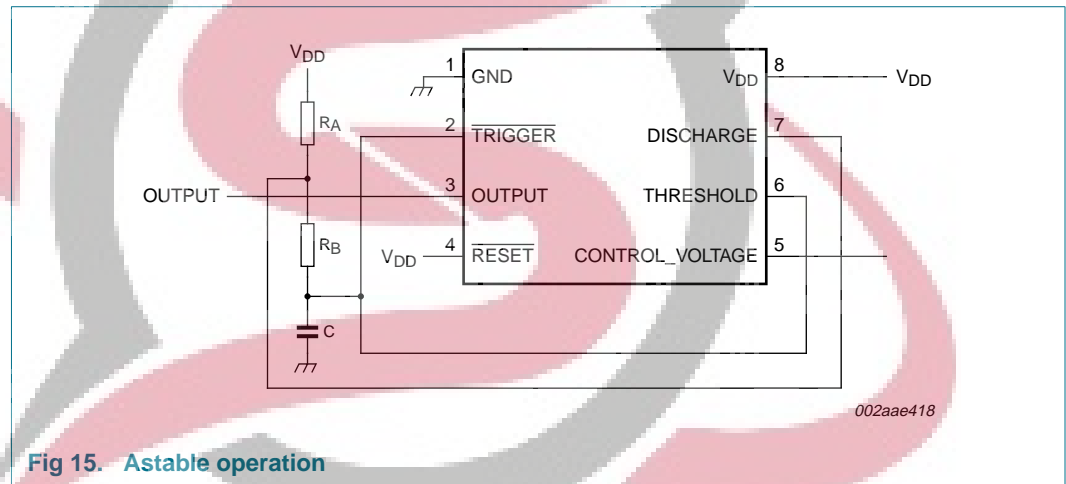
$V_{DD}$

$R_A$

OUTPUT

$R_B$

C

$V_{DD}$

1 GND

2 $\overline{TRIGGER}$

3 OUTPUT

4 $\overline{RESET}$

$V_{DD}$ 8

DISCHARGE 7

THRESHOLD 6

CONTROL_VOLTAGE 5

$V_{DD}$

002aae418

Fig 15. Astable operation